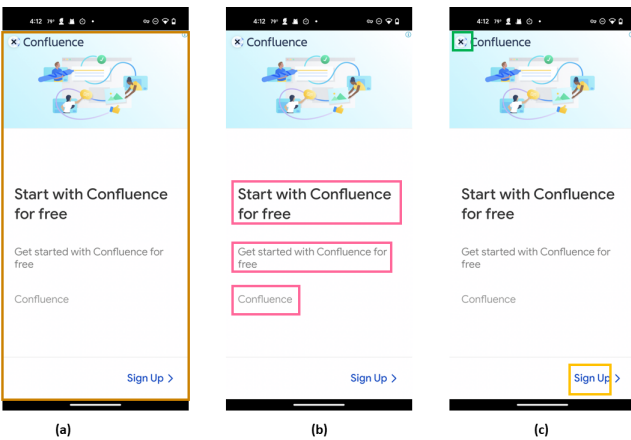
4:12 79° Confluence

Start with Confluence for free

Get started with Confluence for free

Confluence

Sign Up >

(a)

4:12 79° Confluence

Start with Confluence for free

Get started with Confluence for free

Confluence

Sign Up >

(b)

4:12 79° Confluence

Start with Confluence for free

Get started with Confluence for free

Confluence

Sign Up >

(c)